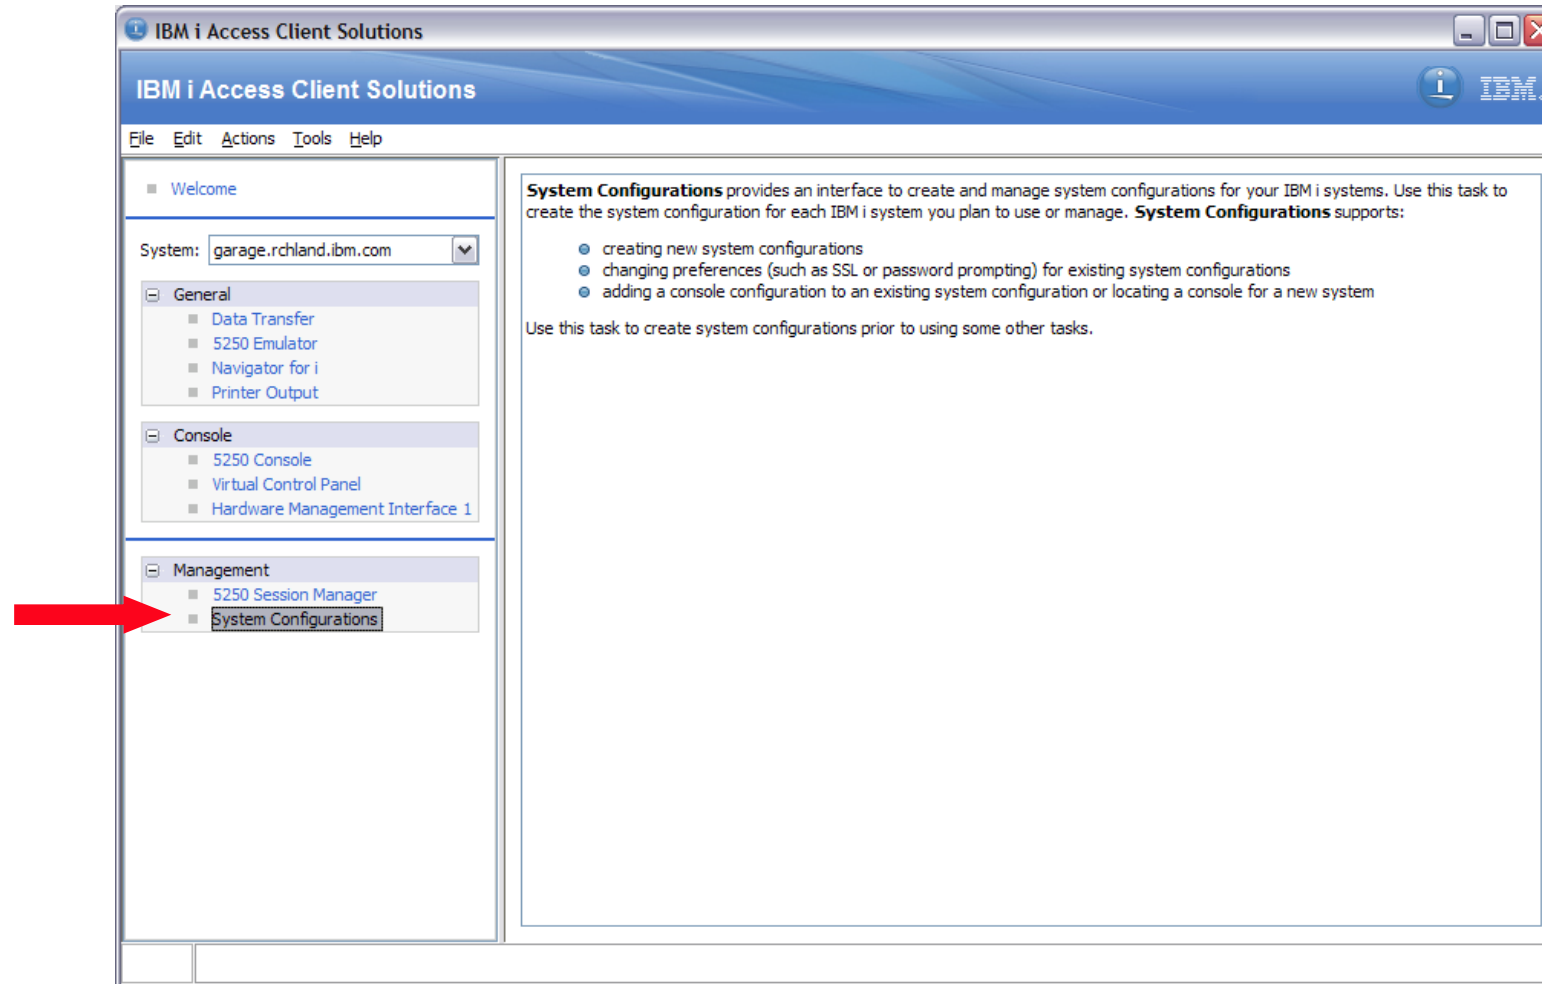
IBM i Access Client Solutions

IBM i Access Client Solutions

IBM

File Edit Actions Tools Help

Welcome

System: garage.rchland.ibm.com

General
Data Transfer
5250 Emulator
Navigator for i
Printer Output

Console
5250 Console
Virtual Control Panel
Hardware Management Interface 1

Management
5250 Session Manager
System Configurations

**System Configurations** provides an interface to create and manage system configurations for your IBM i systems. Use this task to create the system configuration for each IBM i system you plan to use or manage. **System Configurations** supports:

- creating new system configurations
- changing preferences (such as SSL or password prompting) for existing system configurations
- adding a console configuration to an existing system configuration or locating a console for a new system

Use this task to create system configurations prior to using some other tasks.